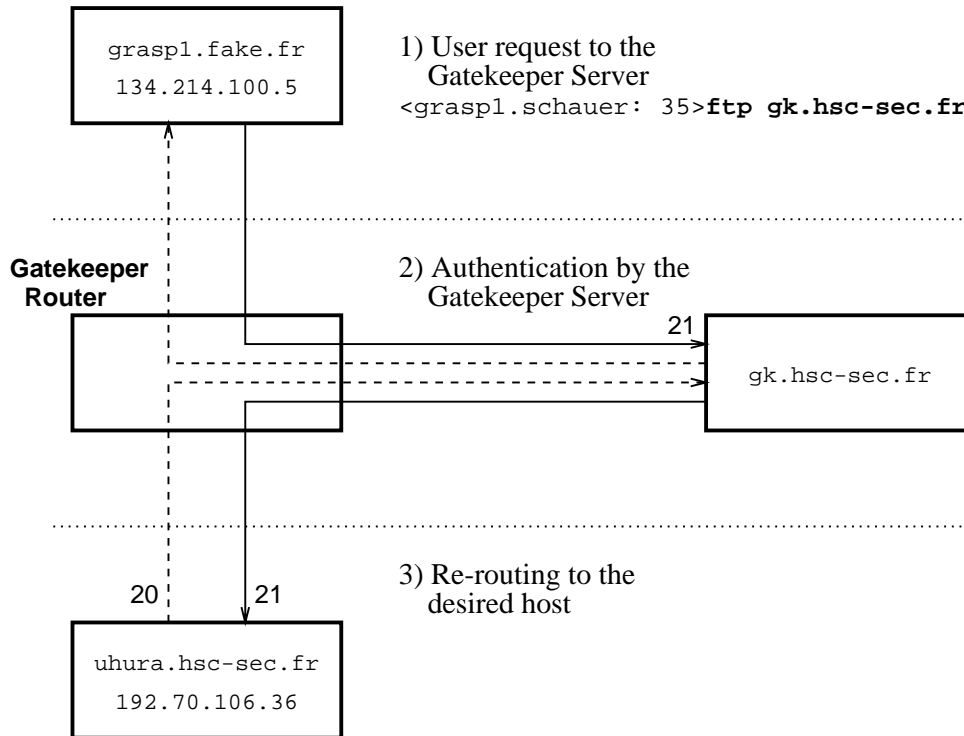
grasp1.fake.fr
134.214.100.5

1) User request to the Gatekeeper Server
<grasp1.schauer: 35>ftp gk.hsc-sec.fr

Gatekeeper Router

2) Authentication by the Gatekeeper Server

21

gk.hsc-sec.fr

3) Re-routing to the desired host

20

21

uhura.hsc-sec.fr
192.70.106.36